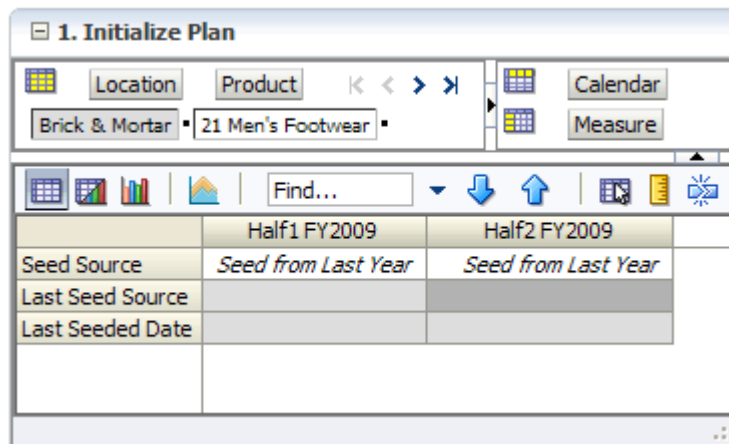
⊟ 1. Initialize Plan

Location Product

Brick & Mortar 21 Men's Footwear

Calendar

Measure

Find...

| | Half1 FY2009 | Half2 FY2009 |
|---|---|---|
| Seed Source | Seed from Last Year | Seed from Last Year |
| Last Seed Source | | |
| Last Seeded Date | | |